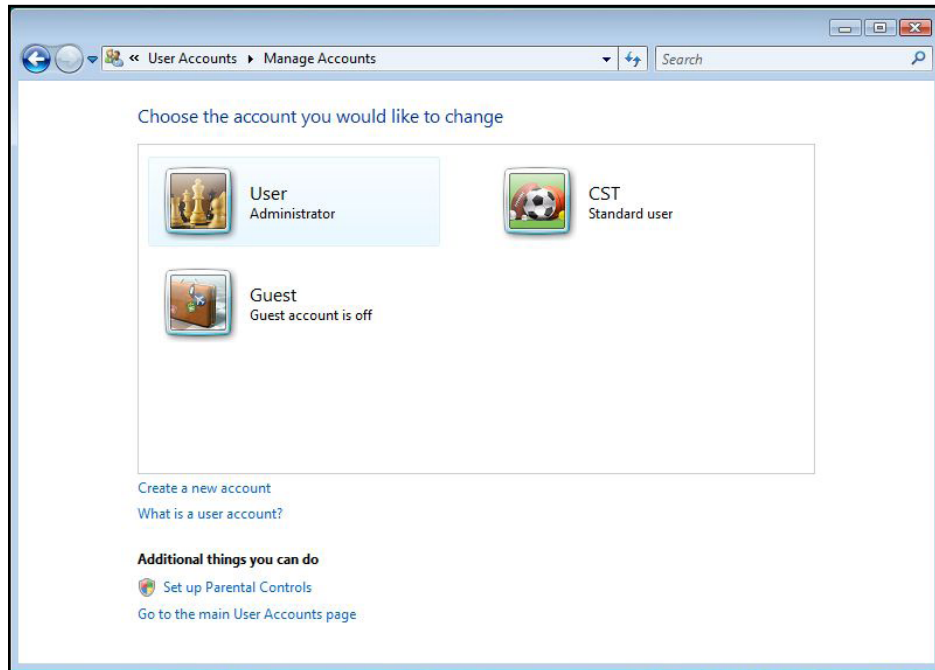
« User Accounts ▸ Manage Accounts

Search

Choose the account you would like to change

User
Administrator

CST
Standard user

Guest
Guest account is off

Create a new account

What is a user account?

Additional things you can do

Set up Parental Controls

Go to the main User Accounts page